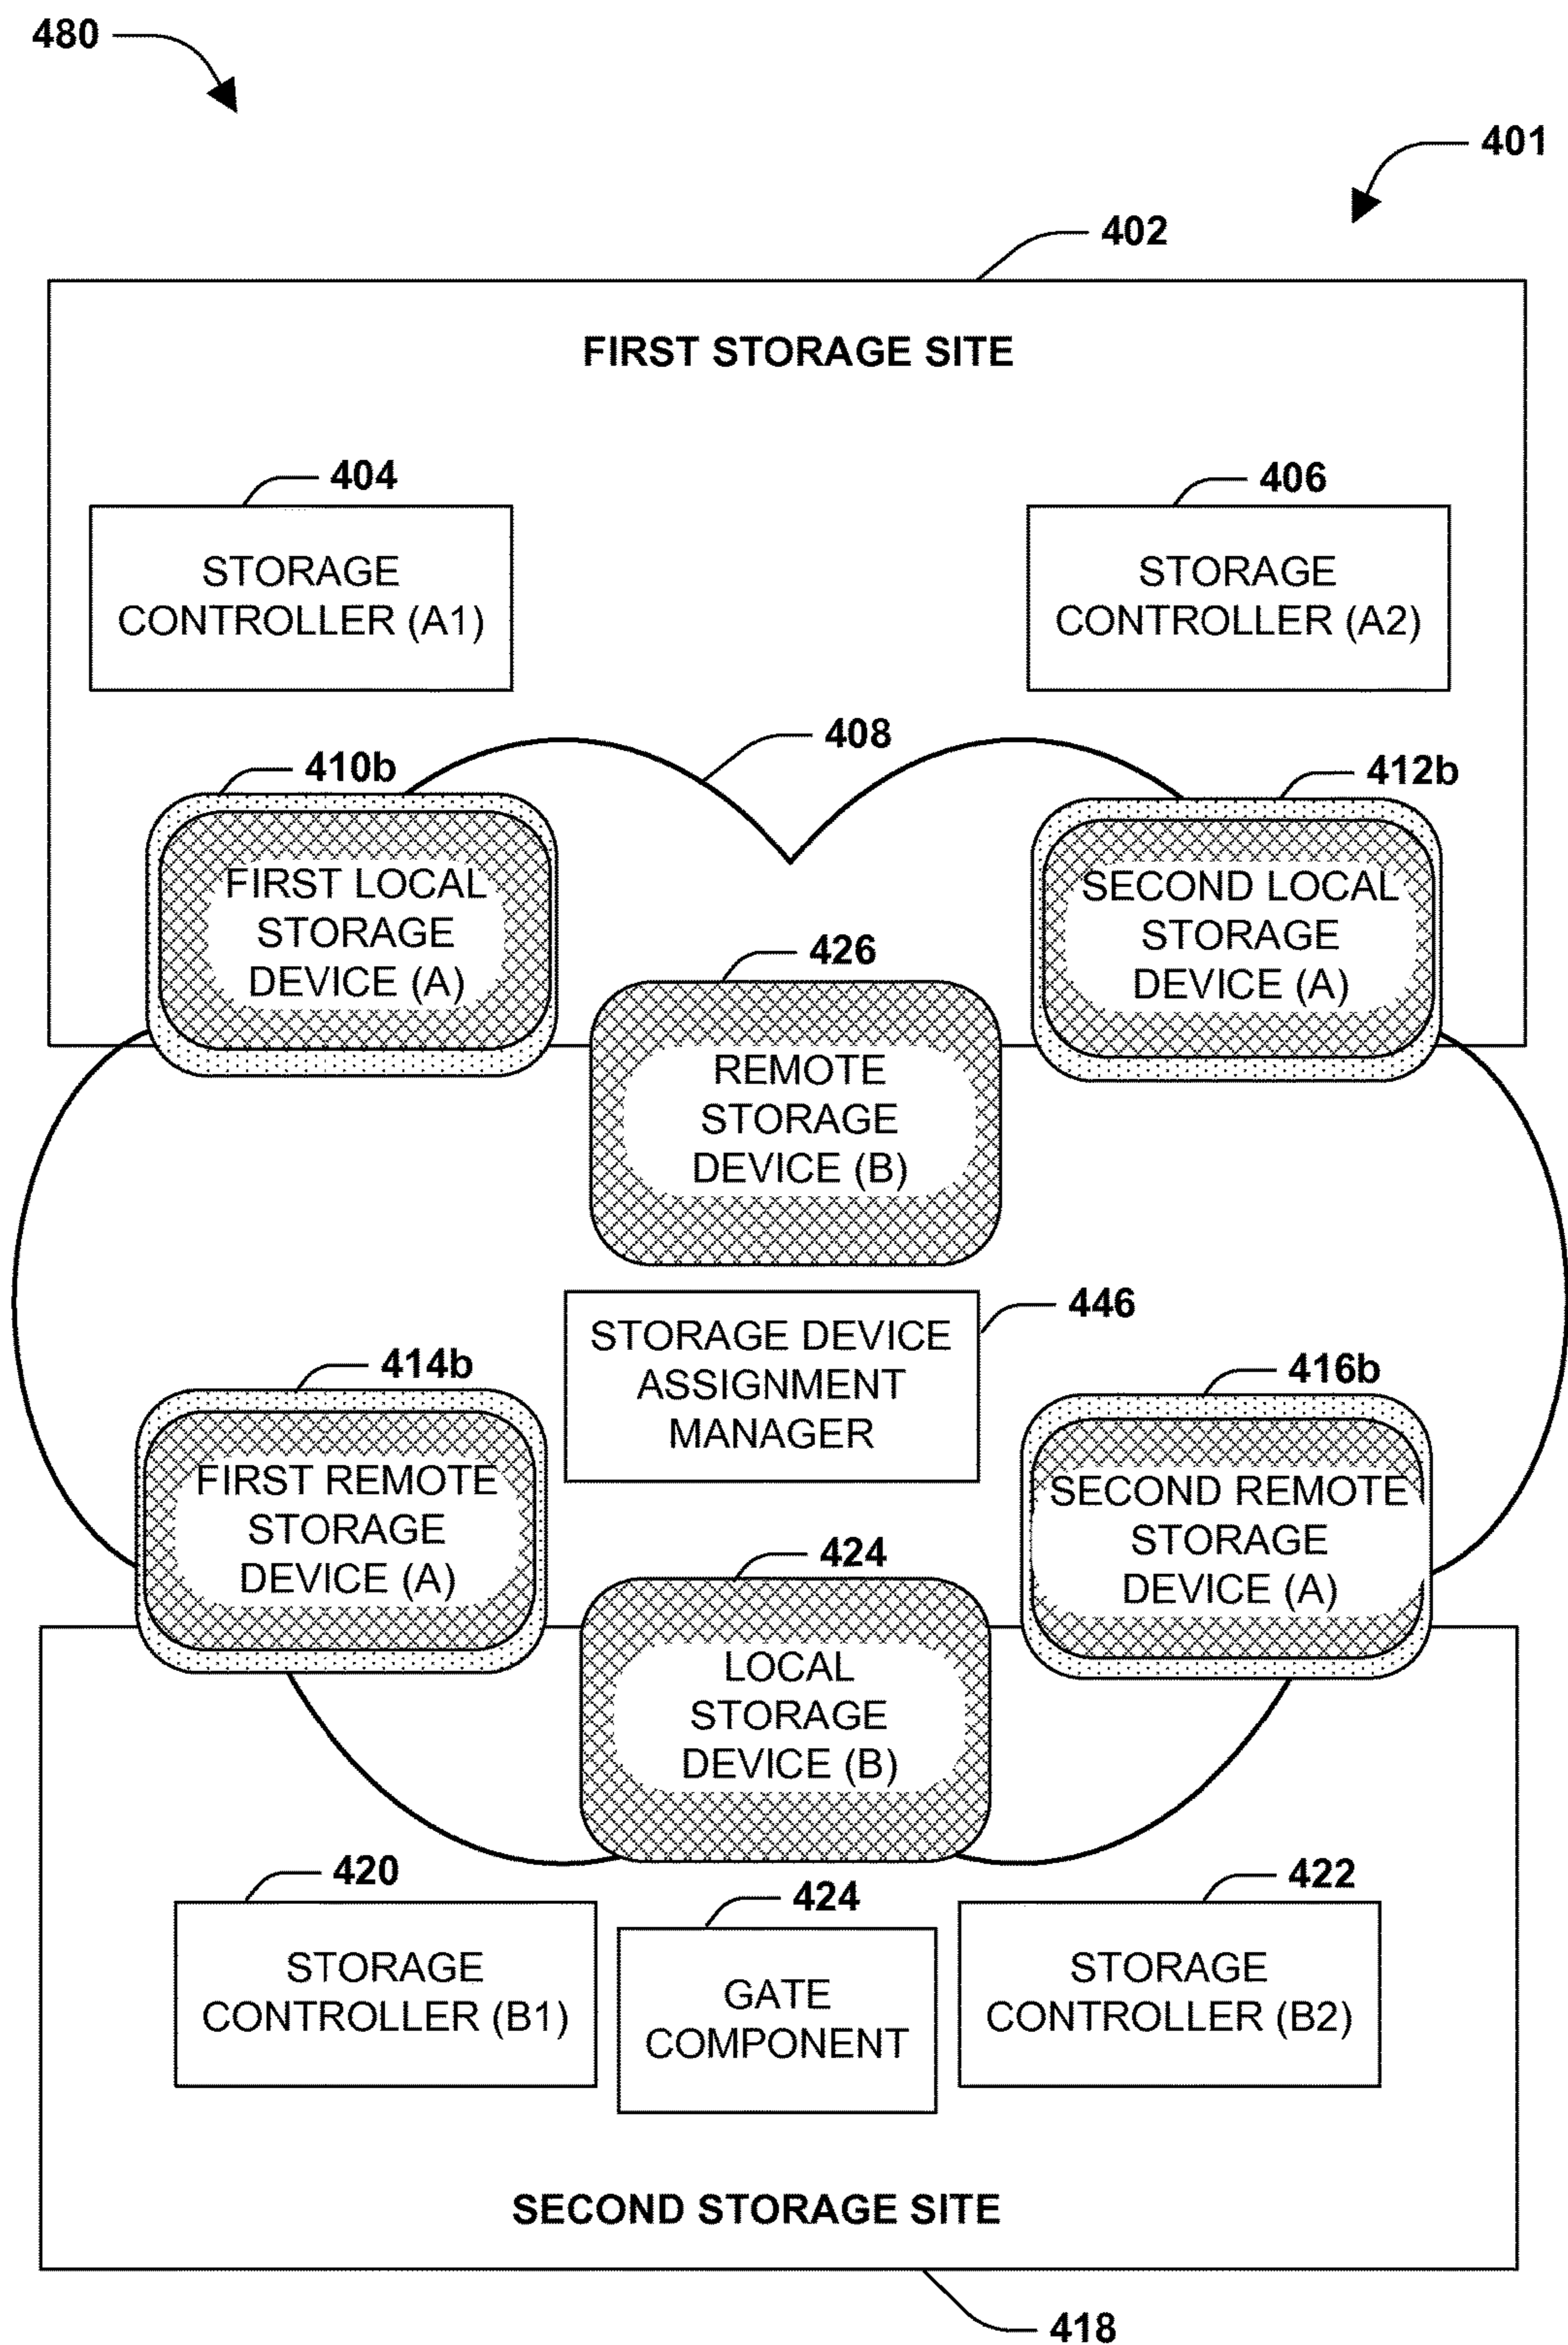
480

401

402

FIRST STORAGE SITE

404

STORAGE CONTROLLER (A1)

406

STORAGE CONTROLLER (A2)

408

410b

FIRST LOCAL STORAGE DEVICE (A)

412b

SECOND LOCAL STORAGE DEVICE (A)

426

REMOTE STORAGE DEVICE (B)

STORAGE DEVICE ASSIGNMENT MANAGER

446

414b

FIRST REMOTE STORAGE DEVICE (A)

416b

SECOND REMOTE STORAGE DEVICE (A)

424

LOCAL STORAGE DEVICE (B)

420

STORAGE CONTROLLER (B1)

424

GATE COMPONENT

422

STORAGE CONTROLLER (B2)

SECOND STORAGE SITE

418